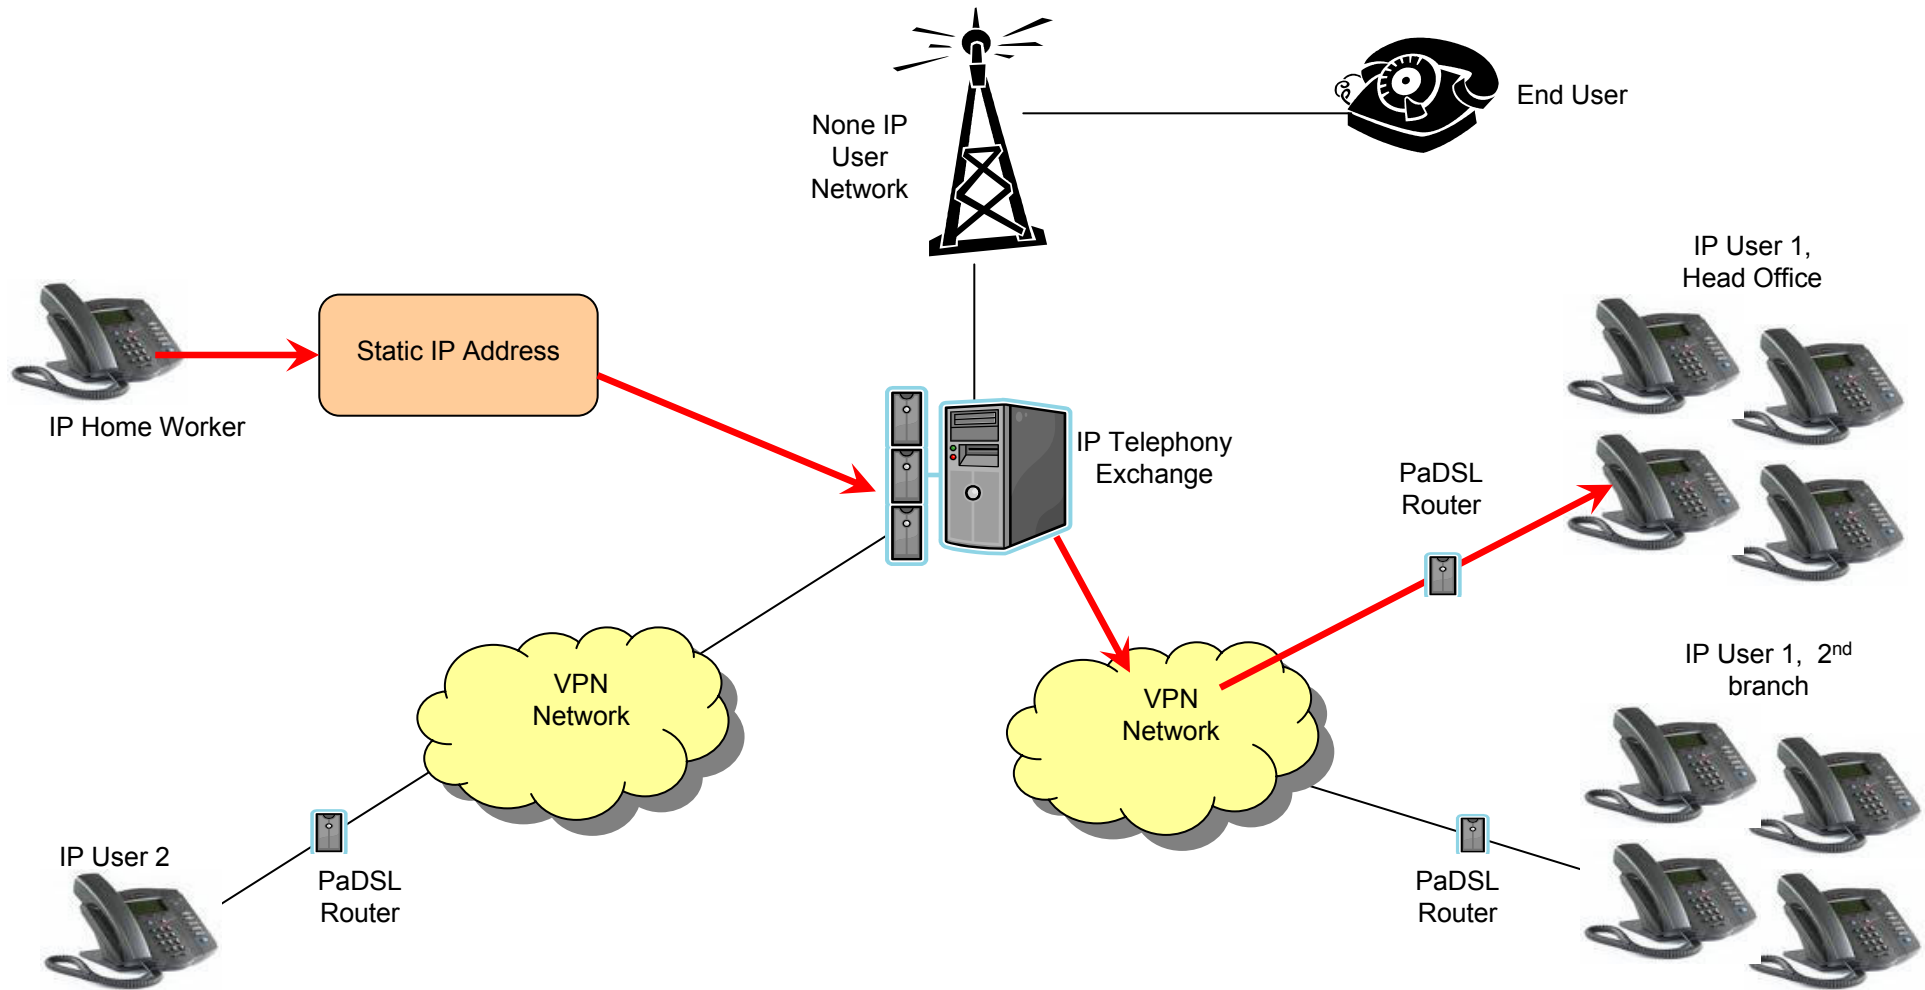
None IP User Network

End User

IP User 1, Head Office

Static IP Address

IP Home Worker

IP Telephony Exchange

PaDSL Router

IP User 1, $2^{nd}$ branch

VPN Network

VPN Network

IP User 2

PaDSL Router

PaDSL Router